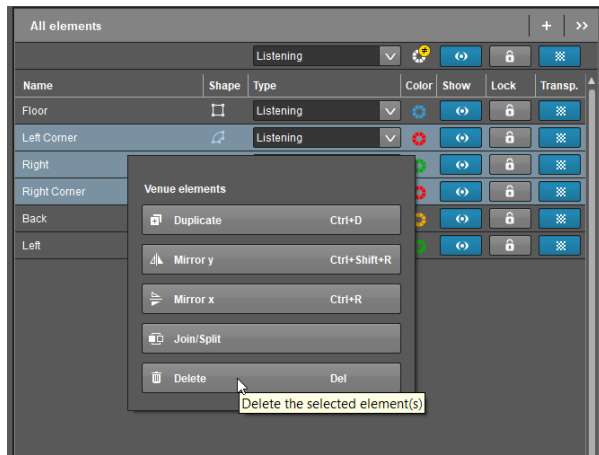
All elements

+

>>

Listening

| Name | Shape | Type | Color | Show | Lock | Transp. |
|---|---|---|---|---|---|---|
| Floor | | Listening | | | | |
| Left Corner | | Listening | | | | |
| Right | | | | | | |
| Right Corner | | | | | | |
| Back | | | | | | |
| Left | | | | | | |

Venue elements

Duplicate Ctrl+D

Mirror y Ctrl+Shift+R

Mirror x Ctrl+R

Join/Split

Delete Del

Delete the selected element(s)